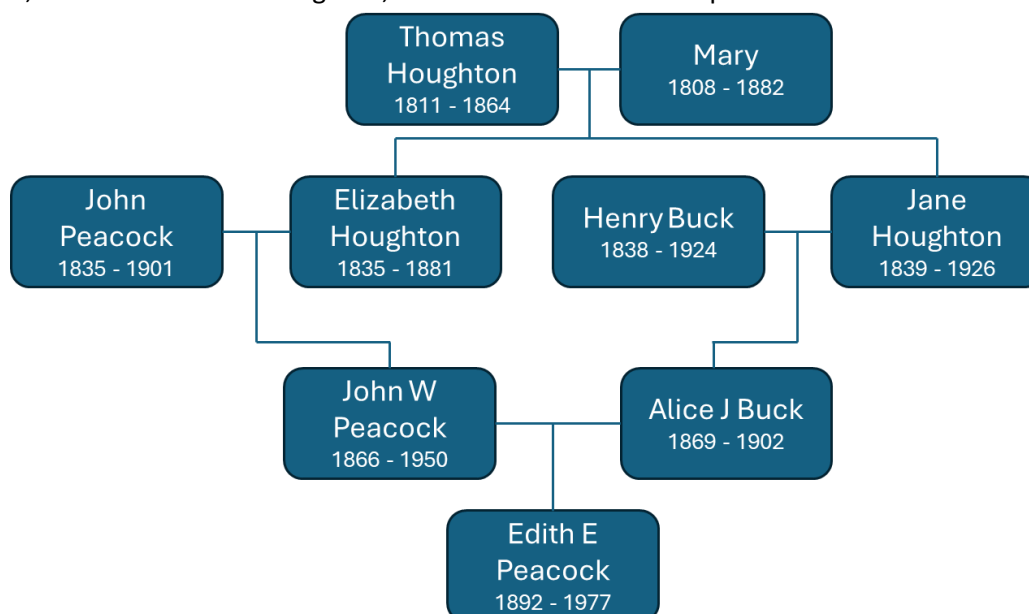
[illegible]

Thomas Houghton
1811 - 1864

Mary
1808 - 1882

John Peacock
1835 - 1901

Elizabeth Houghton
1835 - 1881

Henry Buck
1838 - 1924

Jane Houghton
1839 - 1926

John W Peacock
1866 - 1950

Alice J Buck
1869 - 1902

Edith E Peacock
1892 - 1977